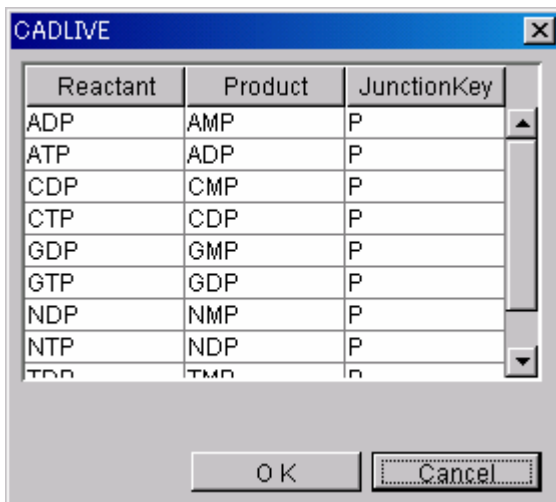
CADLIVE

| Reactant | Product | JunctionKey |
|---|---|---|
| ADP | AMP | P |
| ATP | ADP | P |
| CDP | CMP | P |
| CTP | CDP | P |
| GDP | GMP | P |
| GTP | GDP | P |
| NDP | NMP | P |
| NTP | NDP | P |
| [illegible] | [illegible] | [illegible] |

OK
Cancel